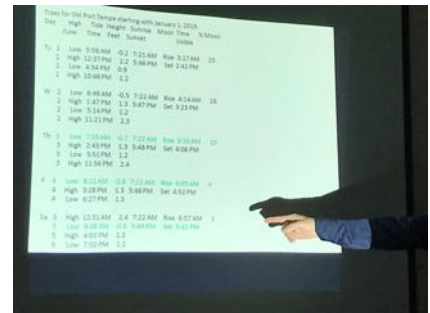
Tides for Old Port Tampa starting with January 1, 2019.

| Day | High /Low | Tide Time | Height Feet | Sunrise Sunset | Moon Time | % Moon Visible |
|---|---|---|---|---|---|---|
| Tu 1 | Low | 5:58 AM | -0.2 | 7:21 AM | Rise 3:17 AM | 25 |
| 1 | High | 12:37 PM | 1.2 | 5:46 PM | Set 2:42 PM | |
| 1 | Low | 4:34 PM | 0.9 | | | |
| 1 | High | 10:46 PM | 2.1 | | | |
| W 2 | Low | 6:48 AM | -0.5 | 7:22 AM | Rise 4:14 AM | 16 |
| 2 | High | 1:47 PM | 1.3 | 5:47 PM | Set 3:23 PM | |
| 2 | Low | 5:14 PM | 1.2 | | | |
| 2 | High | 11:21 PM | 2.3 | | | |
| Th 3 | Low | 7:33 AM | -0.7 | 7:22 AM | Rise 5:10 AM | 10 |
| 3 | High | 2:43 PM | 1.3 | 5:48 PM | Set 4:08 PM | |
| 3 | Low | 5:51 PM | 1.2 | | | |
| 3 | High | 11:56 PM | 2.4 | | | |
| F 4 | Low | 8:12 AM | -0.8 | 7:22 AM | Rise 6:05 AM | 4 |
| 4 | High | 3:28 PM | 1.3 | 5:48 PM | Set 4:52 PM | |
| 4 | Low | 6:27 PM | 1.3 | | | |
| Sa 5 | High | 12:31 AM | 2.4 | 7:22 AM | Rise 6:57 AM | 1 |
| 5 | Low | 8:48 AM | -0.8 | 5:49 PM | Set 5:41 PM | |
| 5 | High | 4:03 PM | 1.3 | | | |
| 5 | Low | 7:02 PM | 1.2 | | | |